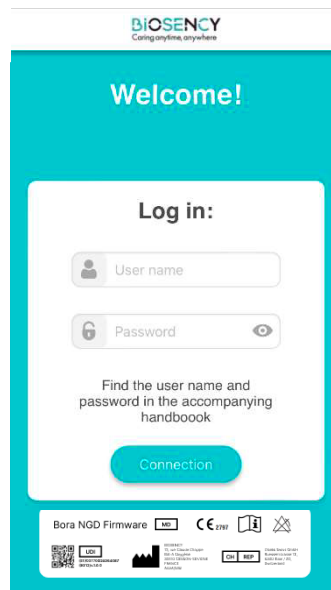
BIOSENCY
Caring anytime, anywhere

Welcome!

Log in:

User name

Password

Find the user name and password in the accompanying handboook

Connection

Bora NGD Firmware MD CE 2797

UDI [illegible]

BIOSENCY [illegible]

CH REP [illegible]